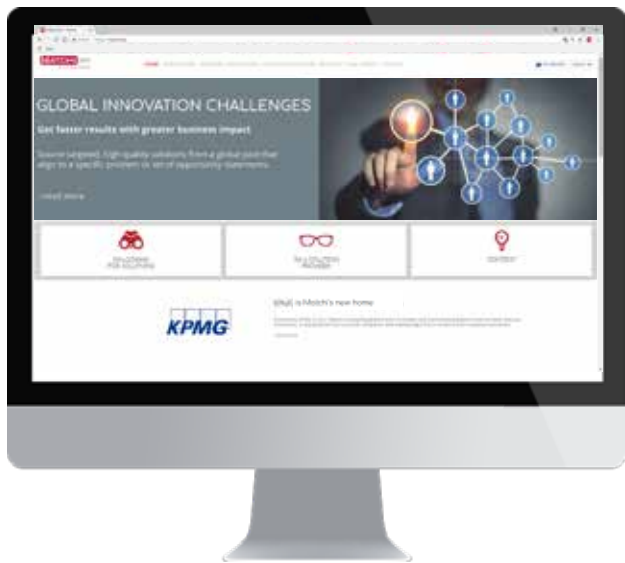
GLOBAL INNOVATION CHALLENGES

Get faster results with greater business impact

Source targeted, high quality solutions from a global pool that align to a specific problem or set of opportunity statements.

read more

KPMG

KPMG is Match's new home

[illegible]